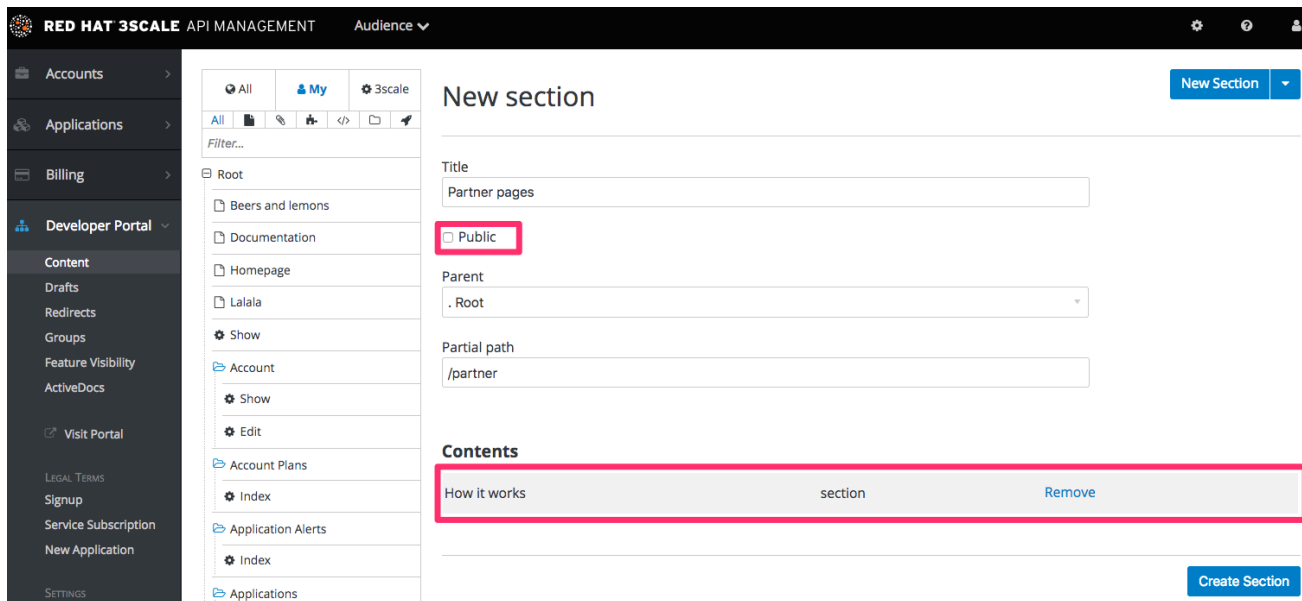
RED HAT 3SCALE API MANAGEMENT Audience

Accounts

Applications

Billing

Developer Portal

Content
Drafts
Redirects
Groups
Feature Visibility
ActiveDocs

Visit Portal

LEGAL TERMS
Signup
Service Subscription
New Application

SETTINGS

All | My | 3scale
All
Filter...
Root
Beers and lemons
Documentation
Homepage
Lalala
Show
Account
Show
Edit
Account Plans
Index
Application Alerts
Index
Applications

New section

New Section

Title
Partner pages

Public

Parent
. Root

Partial path
/partner

Contents

| How it works | section | Remove |
|---|---|---|

Create Section